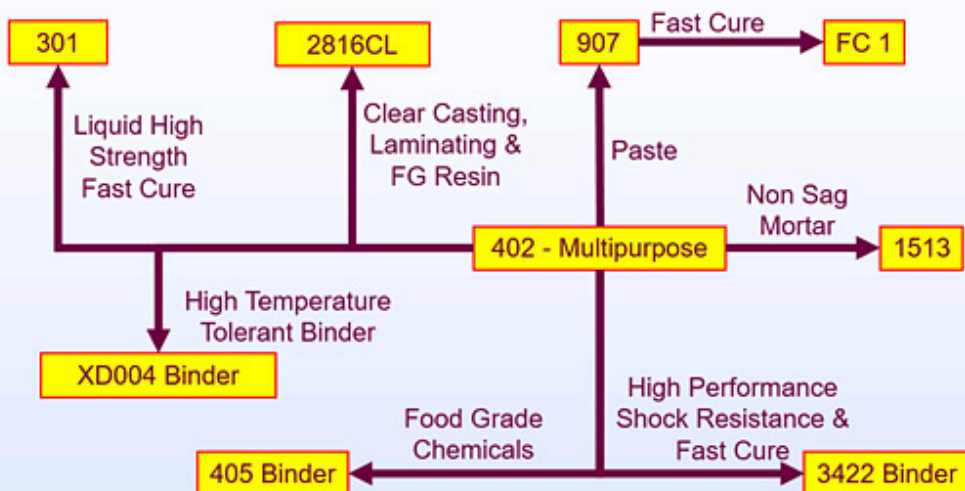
301

2816CL

907

Fast Cure

FC 1

Liquid High Strength Fast Cure

Clear Casting, Laminating & FG Resin

Paste

Non Sag Mortar

402 - Multipurpose

1513

High Temperature Tolerant Binder

XD004 Binder

Food Grade Chemicals

High Performance Shock Resistance & Fast Cure

405 Binder

3422 Binder